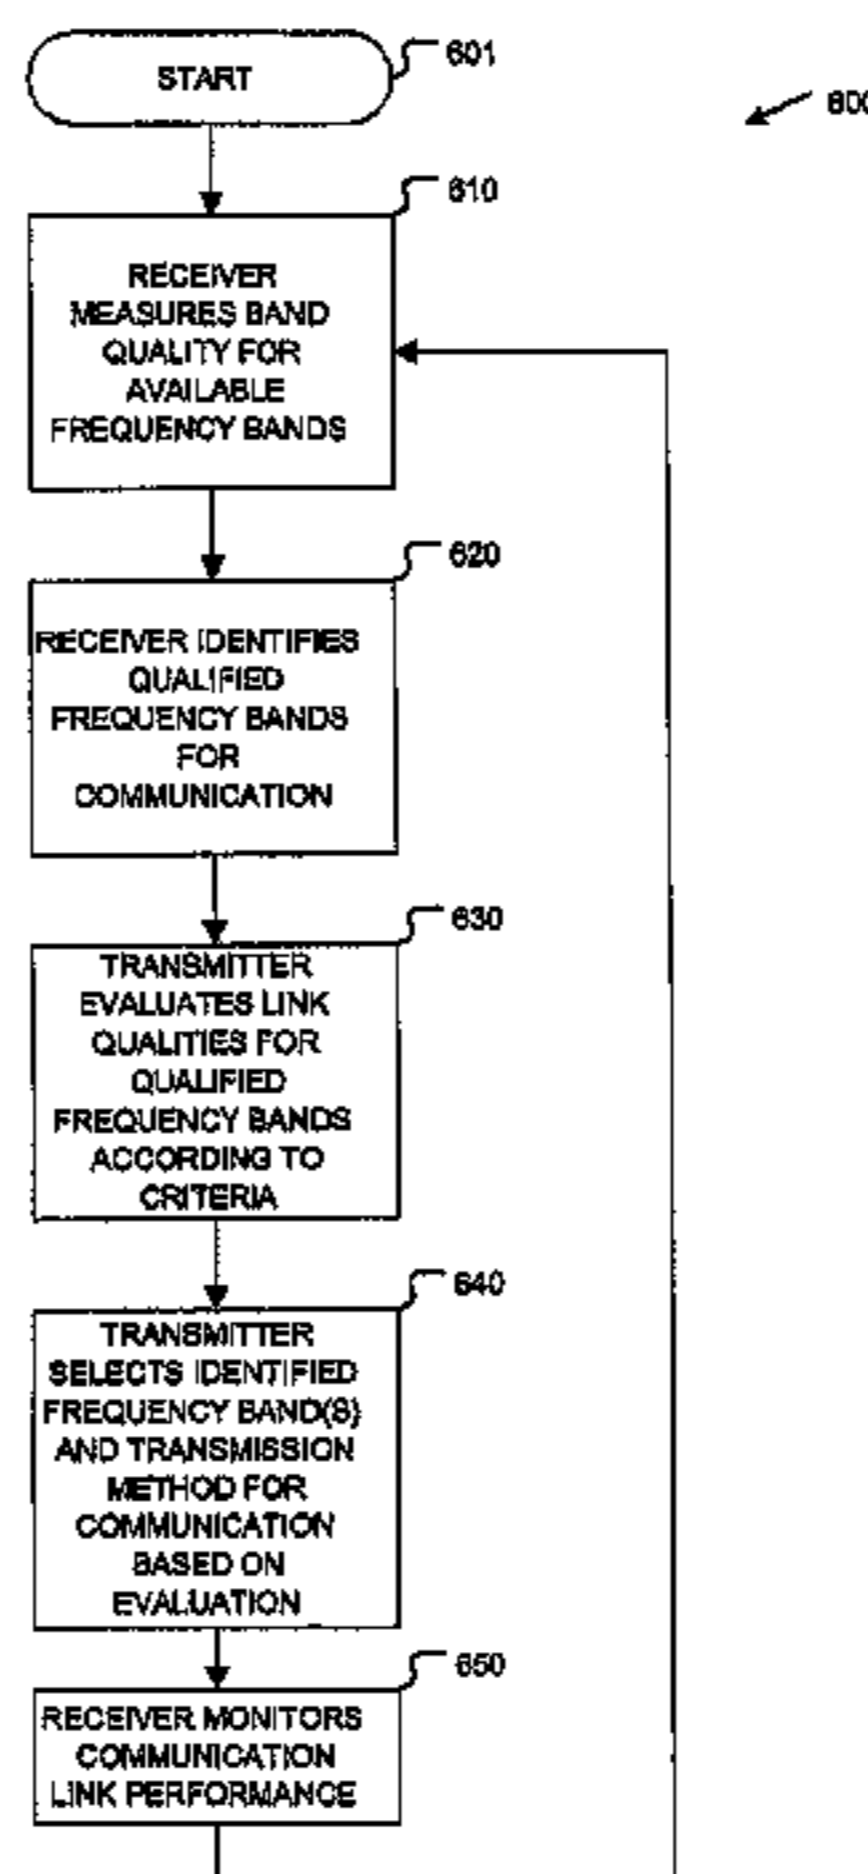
START

601

600

610

RECEIVER MEASURES BAND QUALITY FOR AVAILABLE FREQUENCY BANDS

620

RECEIVER IDENTIFIES QUALIFIED FREQUENCY BANDS FOR COMMUNICATION

630

TRANSMITTER EVALUATES LINK QUALITIES FOR QUALIFIED FREQUENCY BANDS ACCORDING TO CRITERIA

640

TRANSMITTER SELECTS IDENTIFIED FREQUENCY BAND(S) AND TRANSMISSION METHOD FOR COMMUNICATION BASED ON EVALUATION

650

RECEIVER MONITORS COMMUNICATION LINK PERFORMANCE